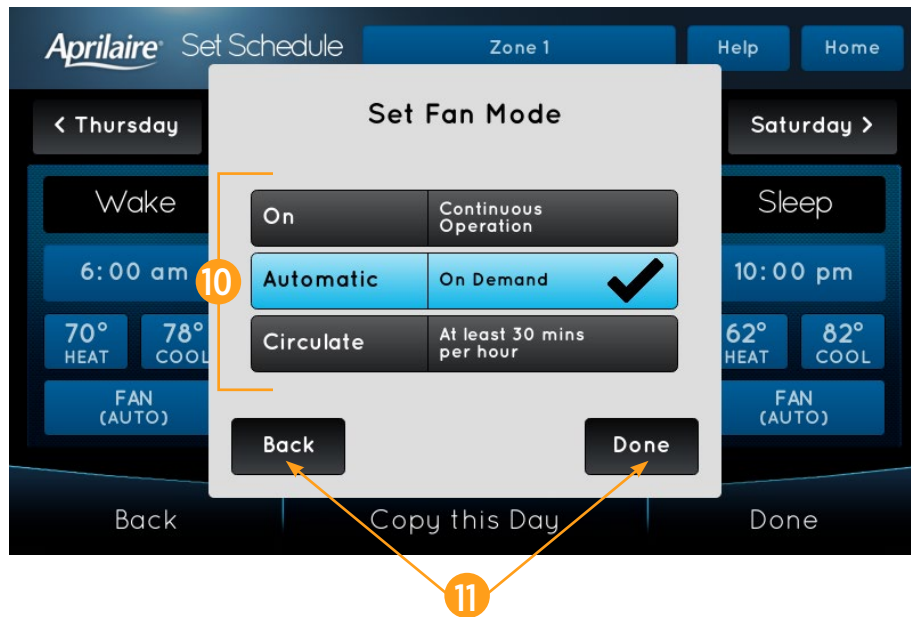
Aprilaire Set Schedule

Zone 1

Help

Home

< Thursday

Saturday >

Wake

Sleep

6:00 am

10:00 pm

70° HEAT

78° COOL

62° HEAT

82° COOL

FAN (AUTO)

FAN (AUTO)

Set Fan Mode

On

Continuous Operation

Automatic

On Demand

Circulate

At least 30 mins per hour

10

Back

Done

Back

Copy this Day

Done

11